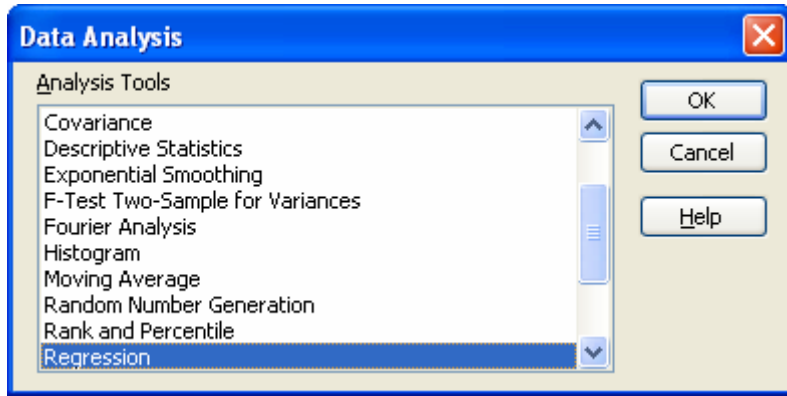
Data Analysis

Analysis Tools

Covariance
Descriptive Statistics
Exponential Smoothing
F-Test Two-Sample for Variances
Fourier Analysis
Histogram
Moving Average
Random Number Generation
Rank and Percentile
Regression

OK

Cancel

Help